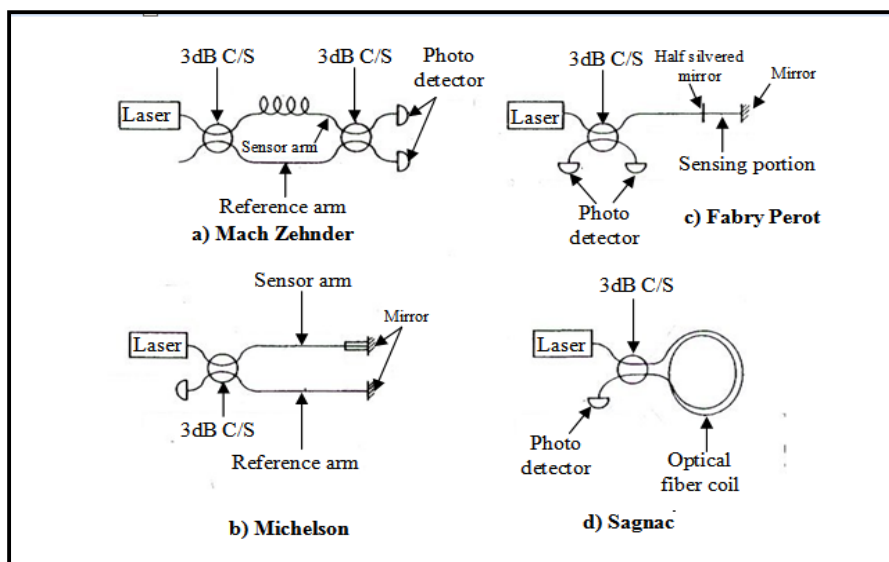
3dB C/S
3dB C/S
Photo detector
Laser
Sensor arm
Reference arm
a) Mach Zehnder

3dB C/S
Half silvered mirror
Mirror
Laser
Sensing portion
Photo detector
c) Fabry Perot

Sensor arm
Mirror
Laser
3dB C/S
Reference arm
b) Michelson

3dB C/S
Laser
Photo detector
Optical fiber coil
d) Sagnac